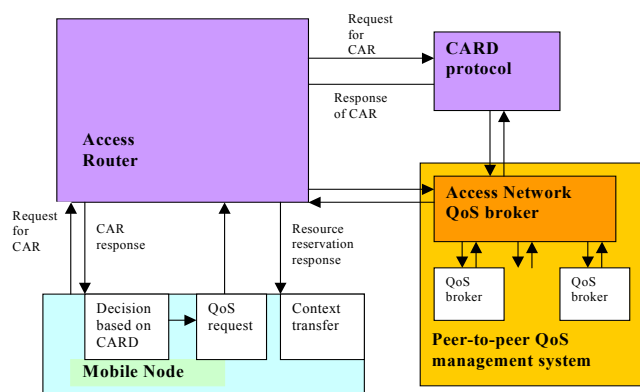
Request for CAR

CARD protocol

Response of CAR

Access Router

Access Network QoS broker

Request for CAR

CAR response

Resource reservation response

QoS broker

QoS broker

Decision based on CARD

QoS request

Context transfer

Peer-to-peer QoS management system

Mobile Node